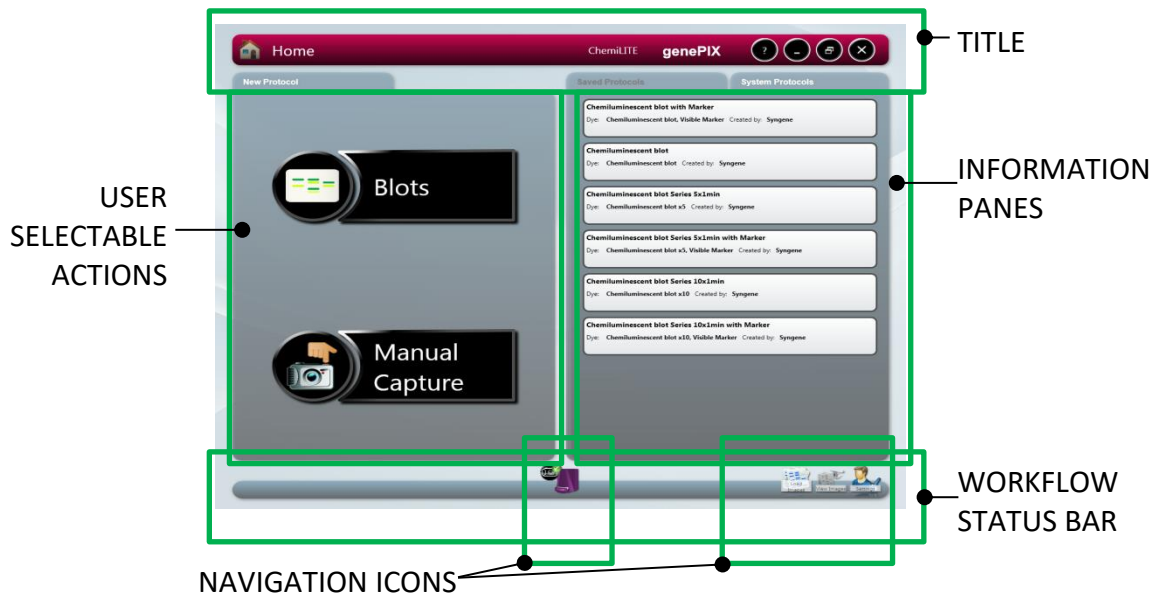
Home

ChemiLITE genePIX

TITLE

New Protocol

Saved Protocols

System Protocols

Blots

Manual Capture

USER SELECTABLE ACTIONS

Chemiluminescent blot with Marker
Dye: Chemiluminescent blot, Visible Marker Created by: Syngene

Chemiluminescent blot
Dye: Chemiluminescent blot Created by: Syngene

Chemiluminescent blot Series 5x1min
Dye: Chemiluminescent blot x5 Created by: Syngene

Chemiluminescent blot Series 5x1min with Marker
Dye: Chemiluminescent blot x5, Visible Marker Created by: Syngene

Chemiluminescent blot Series 10x1min
Dye: Chemiluminescent blot x10 Created by: Syngene

Chemiluminescent blot Series 10x1min with Marker
Dye: Chemiluminescent blot x10, Visible Marker Created by: Syngene

INFORMATION PANES

WORKFLOW STATUS BAR

NAVIGATION ICONS